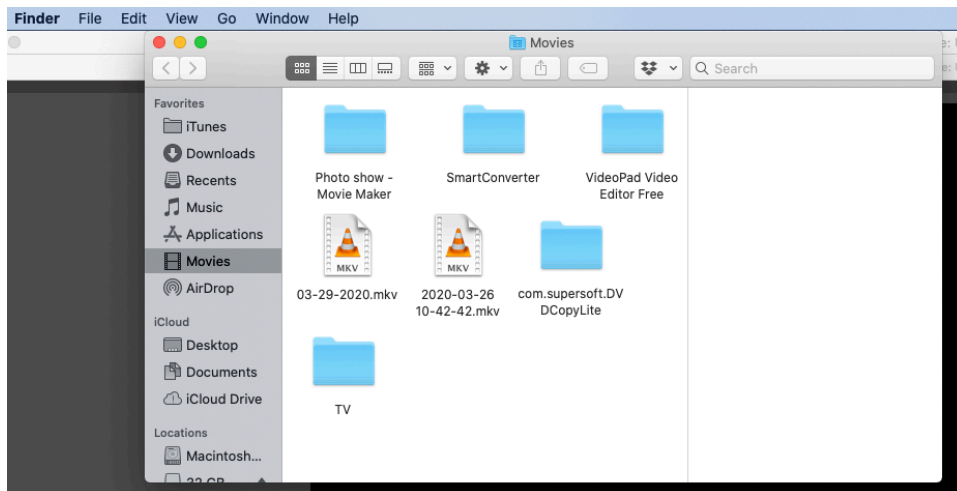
Finder File Edit View Go Window Help

Movies

Search

Favorites
iTunes
Downloads
Recents
Music
Applications
Movies
AirDrop
iCloud
Desktop
Documents
iCloud Drive
Locations
Macintosh...
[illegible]

Photo show - Movie Maker
SmartConverter
VideoPad Video Editor Free
MKV
03-29-2020.mkv
MKV
2020-03-26 10-42-42.mkv
com.supersoft.DVDCopyLite
TV